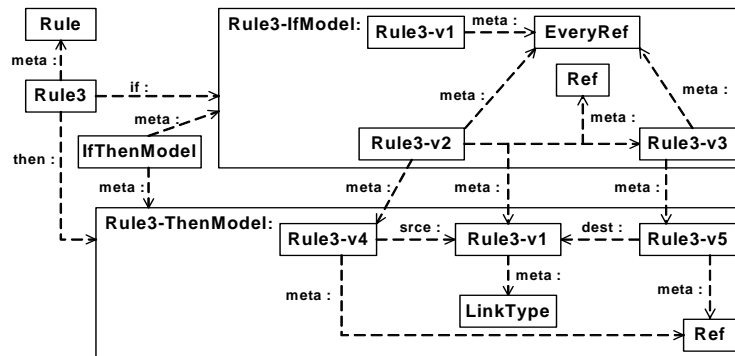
Rule
meta :
Rule3
if :
then :
meta :
IfThenModel
meta :
Rule3-IfModel:
Rule3-v1
meta :
EveryRef
Ref
meta :
meta :
meta :
Rule3-v2
Rule3-v3
meta :
meta :
meta :
Rule3-ThenModel:
Rule3-v4
srce :
Rule3-v1
dest :
Rule3-v5
meta :
meta :
meta :
LinkType
Ref